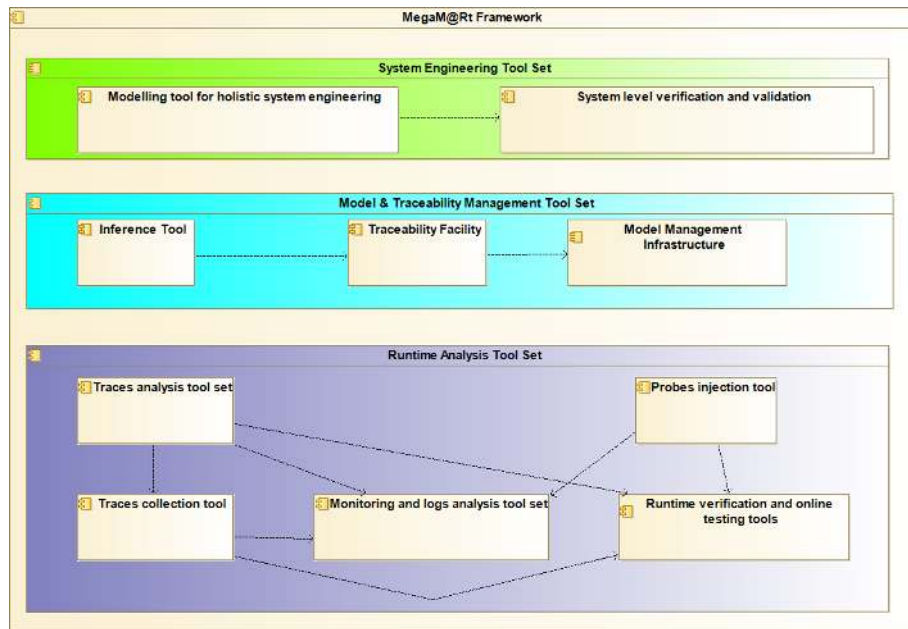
MegaM@Rt Framework

System Engineering Tool Set

Modelling tool for holistic system engineering

System level verification and validation

Model & Traceability Management Tool Set

Inference Tool

Traceability Facility

Model Management Infrastructure

Runtime Analysis Tool Set

Traces analysis tool set

Probes injection tool

Traces collection tool

Monitoring and logs analysis tool set

Runtime verification and online testing tools